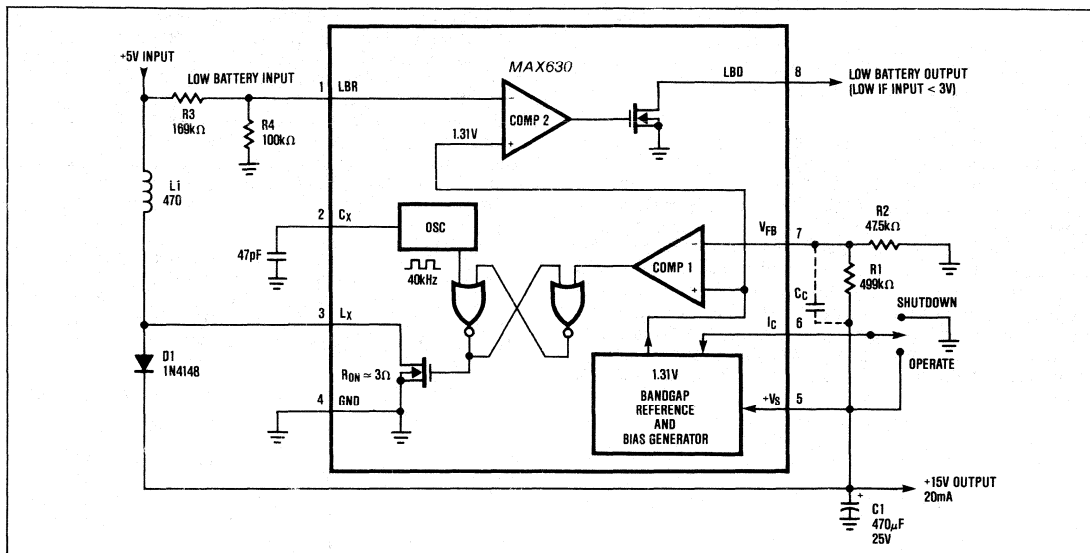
+5V INPUT

LOW BATTERY INPUT

R3
169kΩ

R4
100kΩ

Li
470

47pF

D1
1N4148

MAX630

1 LBR

2 $C_X$

3 $L_X$

4 GND

COMP 2

1.31V

OSC

40kHz

COMP 1

$R_{ON} \simeq 3\Omega$

1.31V

BANDGAP
REFERENCE
AND
BIAS GENERATOR

LBD

8

LOW BATTERY OUTPUT
(LOW IF INPUT < 3V)

$V_{FB}$

7

R2
47.5kΩ

R1
499kΩ

$C_C$

$I_C$

6

SHUTDOWN

OPERATE

$+V_S$

5

+15V OUTPUT
20mA

+

C1
470μF
25V